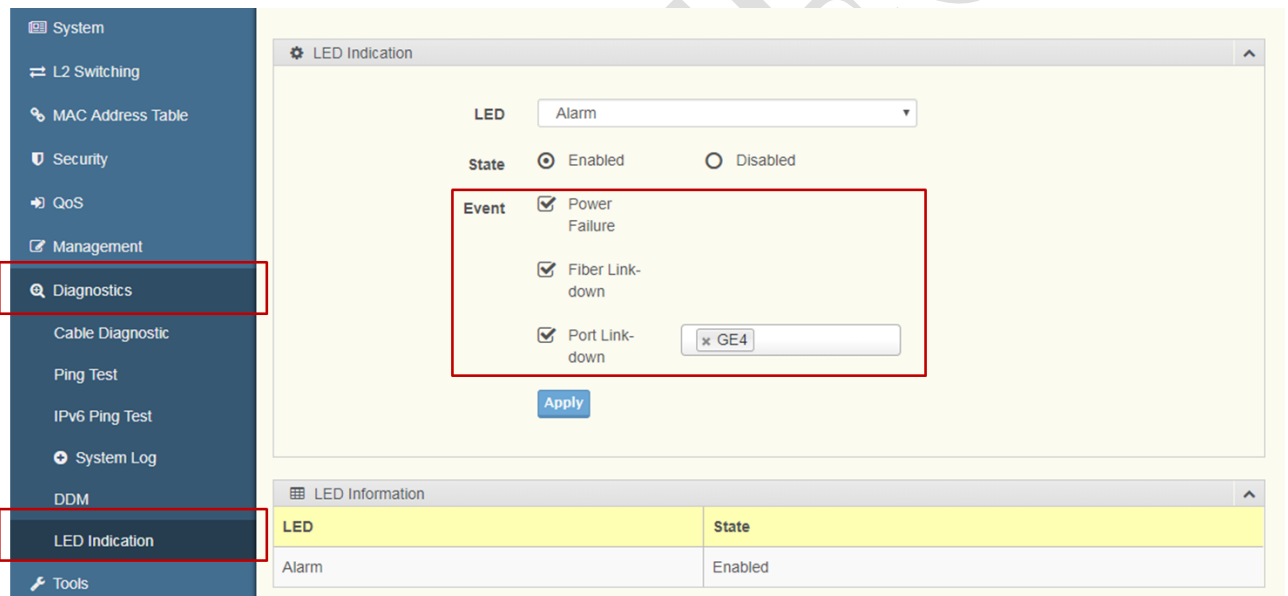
System
L2 Switching
MAC Address Table
Security
QoS
Management
Diagnostics
Cable Diagnostic
Ping Test
IPv6 Ping Test
System Log
DDM
LED Indication
Tools

LED Indication

LED Alarm

State Enabled Disabled

Event Power Failure

Fiber Link-down

Port Link-down × GE4

Apply

LED Information

| LED | State |
|---|---|
| Alarm | Enabled |